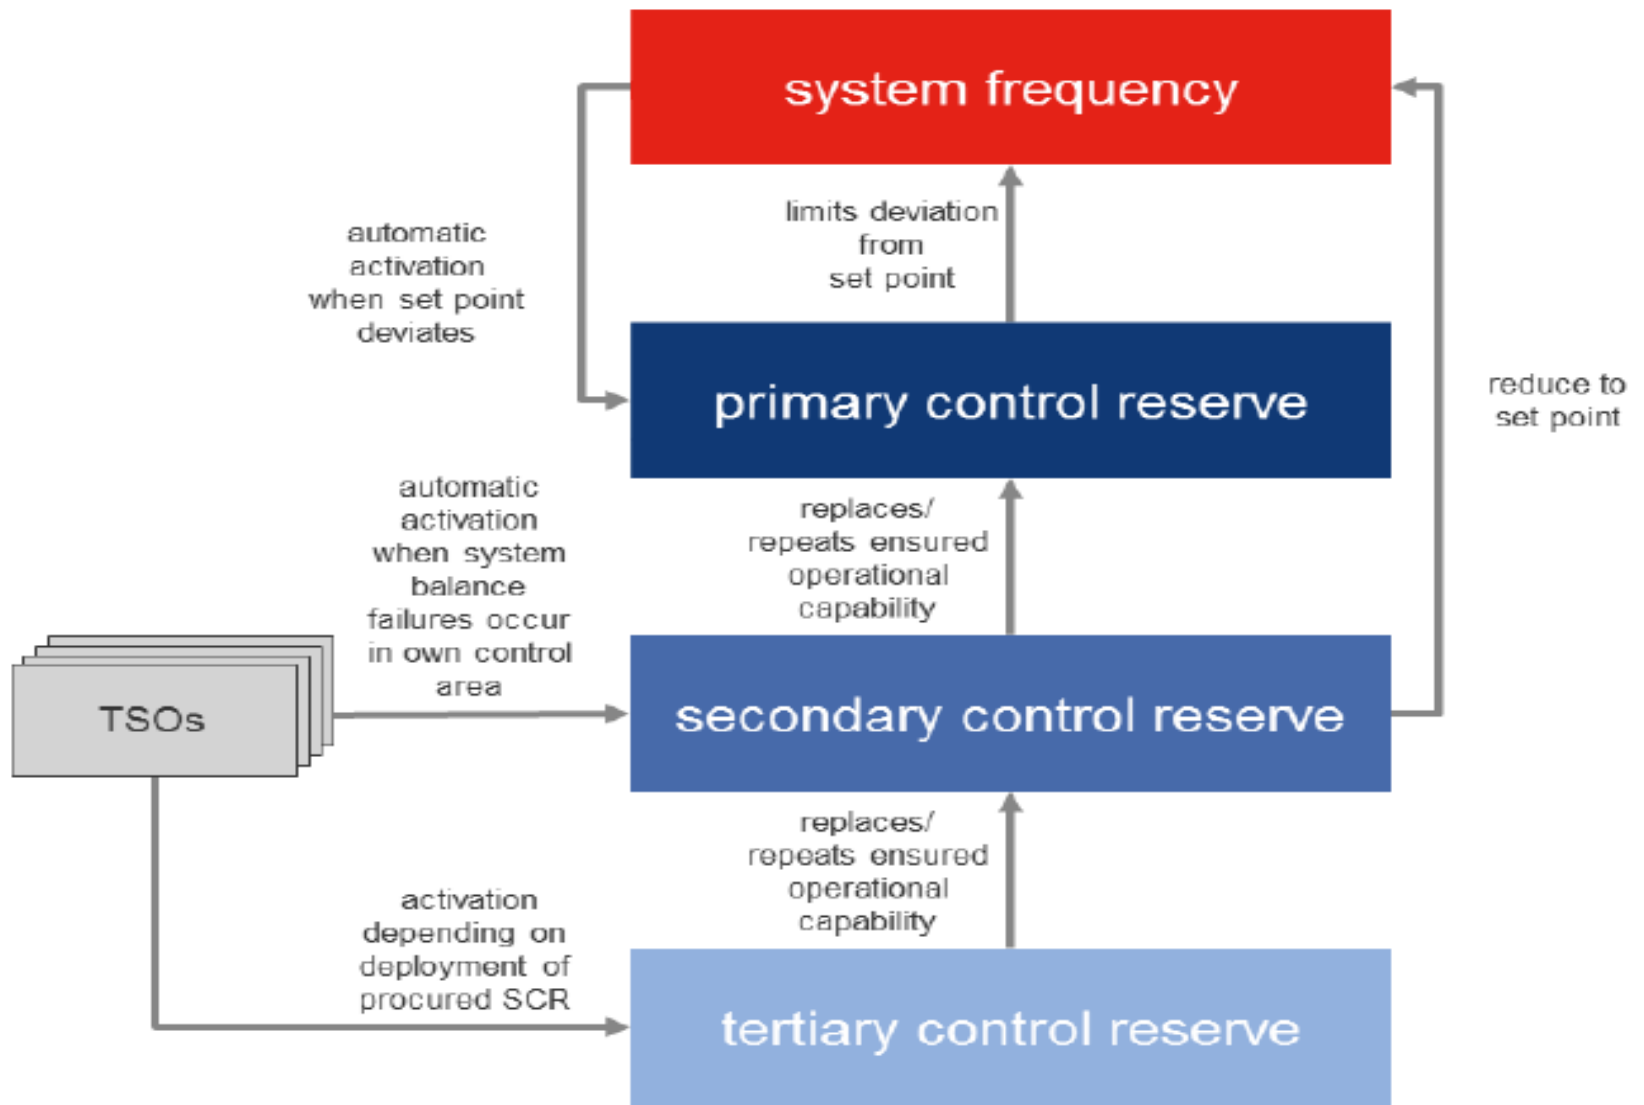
system frequency

automatic activation when set point deviates

limits deviation from set point

primary control reserve

reduce to set point

automatic activation when system balance failures occur in own control area

replaces/ repeats ensured operational capability

TSOs

secondary control reserve

replaces/ repeats ensured operational capability

activation depending on deployment of procured SCR

tertiary control reserve